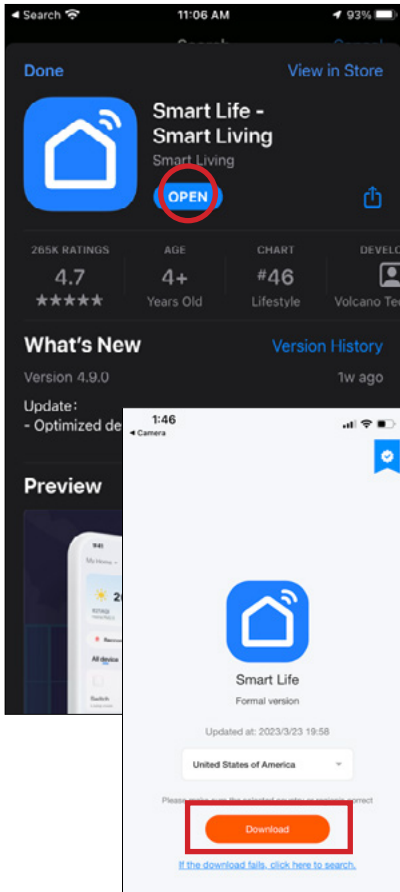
◂ Search 11:06 AM 93%

Done View in Store

Smart Life - Smart Living

Smart Living

OPEN

265K RATINGS 4.7 ★★★★★

AGE 4+ Years Old

CHART #46 Lifestyle

DEVELO Volcano Tec

What's New Version History

Version 4.9.0 1w ago

Update:
- Optimized de

Preview

1:46
◂ Camera

Smart Life

Formal version

Updated at: 2023/3/23 19:58

United States of America

Please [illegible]

Download

If the download fails, click here to search.